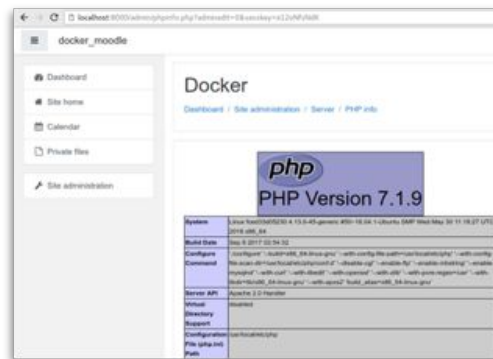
localhost:8000/admin/phpinfo.php?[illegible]

docker_moodle

Dashboard

Site home

Calendar

Private files

Site administration

Docker

Dashboard / Site administration / Server / PHP info

php

PHP Version 7.1.9

| | |
|---|---|
| System | Linux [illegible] 4.13.0-45-generic #50~16.04.1-Ubuntu SMP Wed May 30 11:18:27 UTC 2018 x86_64 |
| Build Date | Sep 8 2017 02:54:32 |
| Configure Command | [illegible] |
| Server API | Apache 2.0 Handler |
| Virtual Directory Support | disabled |
| Configuration File (php.ini) Path | /usr/local/etc/php |